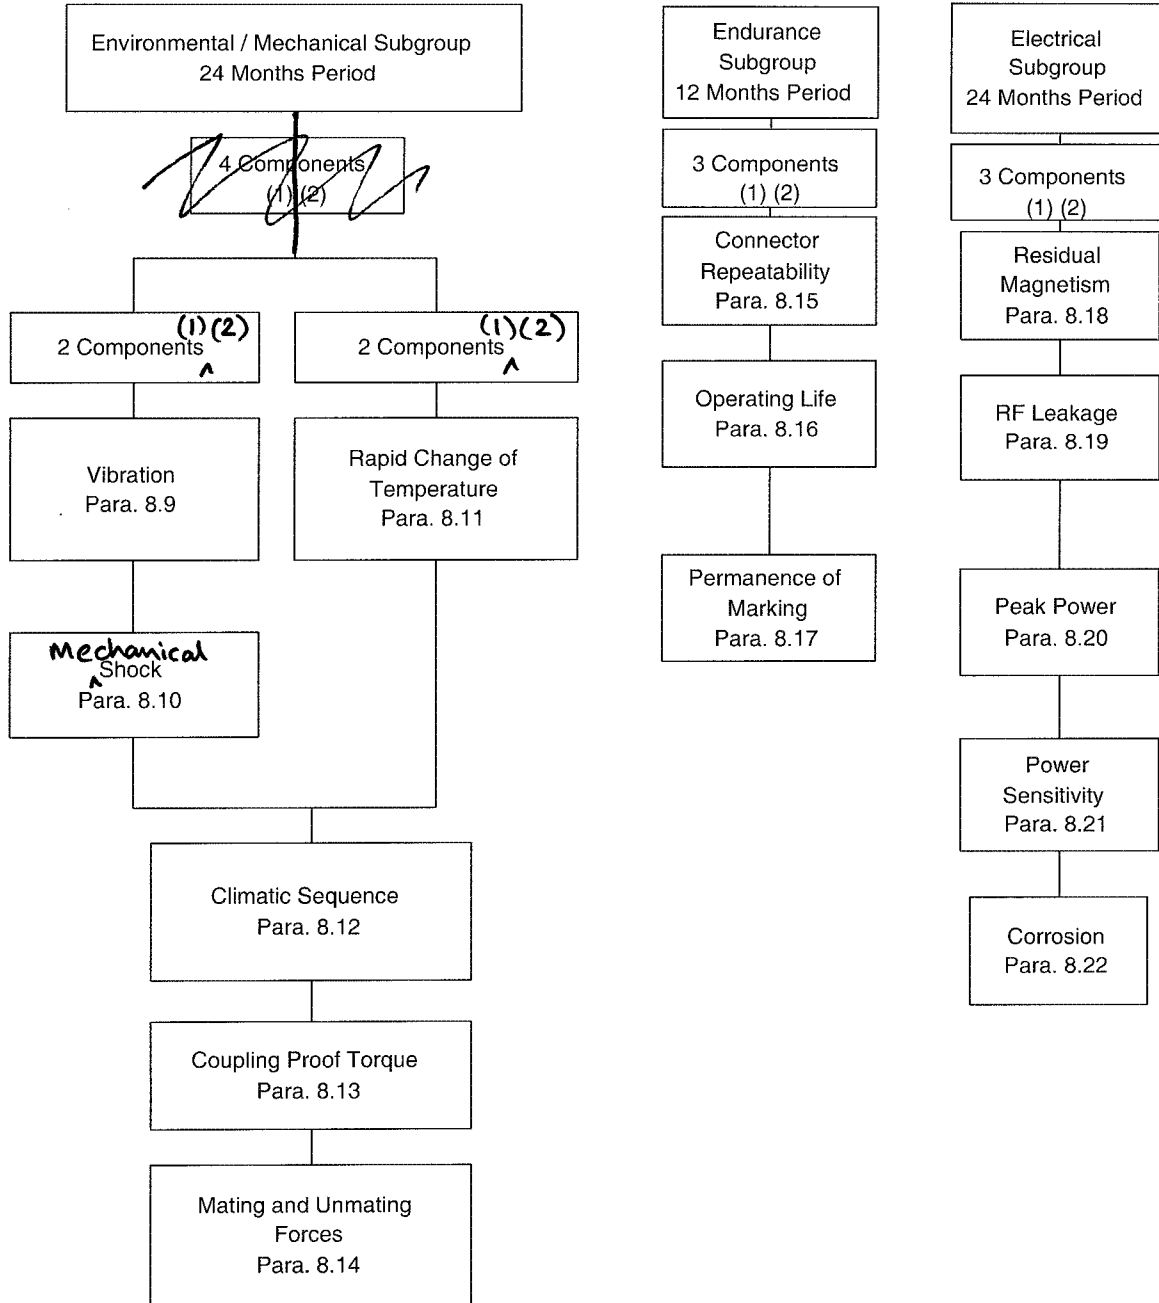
Environmental / Mechanical Subgroup
24 Months Period

4 Components
(1) (2)

2 Components (1) (2)

2 Components (1) (2)

Vibration
Para. 8.9

Rapid Change of Temperature
Para. 8.11

Mechanical Shock
Para. 8.10

Climatic Sequence
Para. 8.12

Coupling Proof Torque
Para. 8.13

Mating and Unmating Forces
Para. 8.14

Endurance Subgroup
12 Months Period

3 Components
(1) (2)

Connector Repeatability
Para. 8.15

Operating Life
Para. 8.16

Permanence of Marking
Para. 8.17

Electrical Subgroup
24 Months Period

3 Components
(1) (2)

Residual Magnetism
Para. 8.18

RF Leakage
Para. 8.19

Peak Power
Para. 8.20

Power Sensitivity
Para. 8.21

Corrosion
Para. 8.22